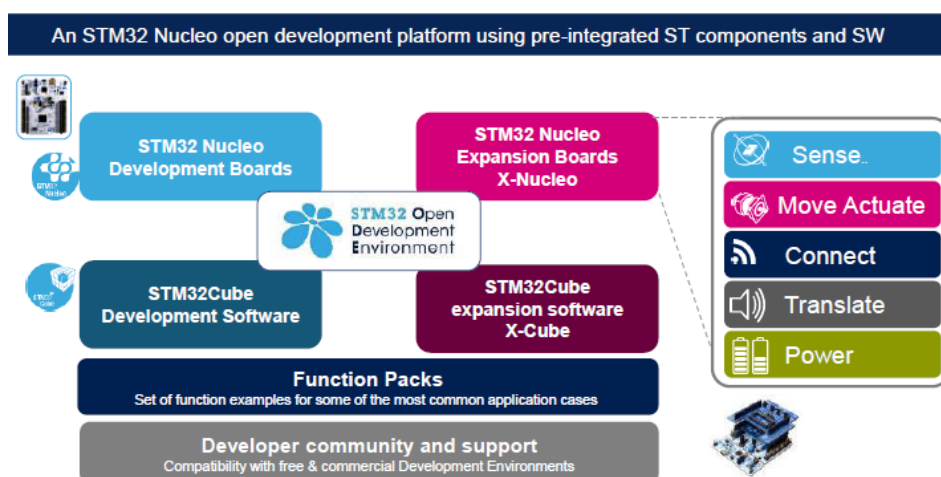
An STM32 Nucleo open development platform using pre-integrated ST components and SW

STM32 Nucleo Development Boards

STM32 Nucleo Expansion Boards X-Nucleo

STM32 Open Development Environment

STM32Cube Development Software

STM32Cube expansion software X-Cube

Sense

Move Actuate

Connect

Translate

Power

Function Packs
Set of function examples for some of the most common application cases

Developer community and support
Compatibility with free & commercial Development Environments